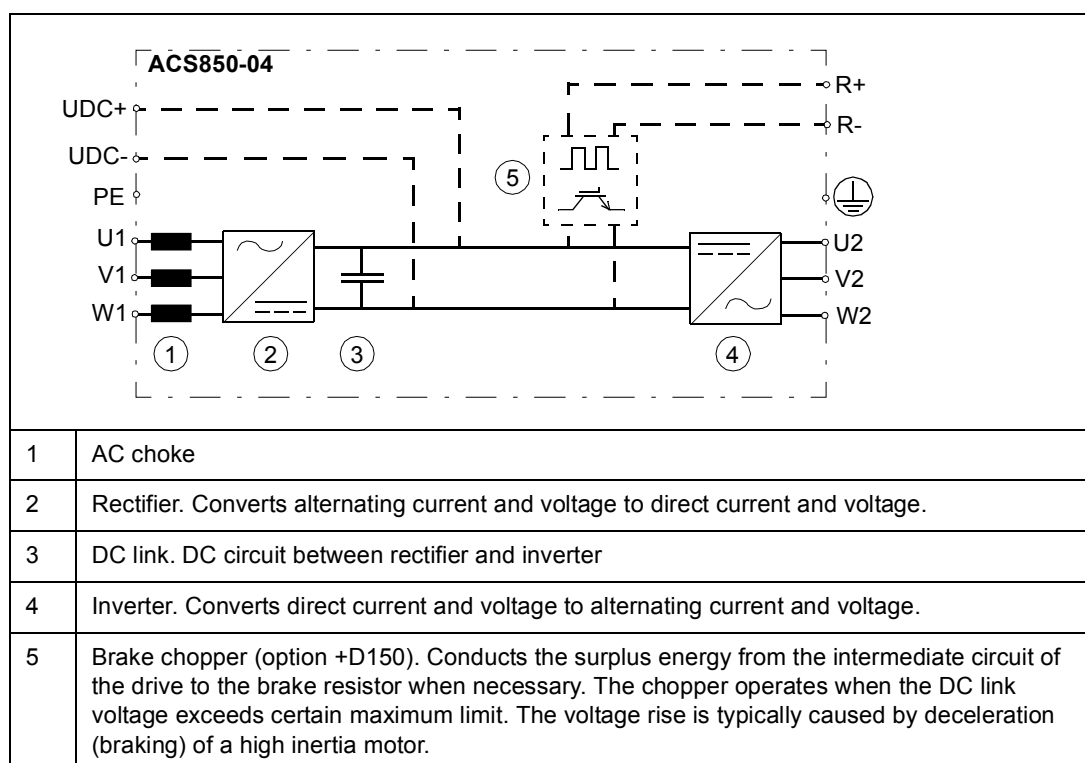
ACS850-04

UDC+
UDC-
PE
U1
V1
W1
R+
R-
U2
V2
W2
1
2
3
4
5

| 1 | AC choke |
|---|---|
| 2 | Rectifier. Converts alternating current and voltage to direct current and voltage. |
| 3 | DC link. DC circuit between rectifier and inverter |
| 4 | Inverter. Converts direct current and voltage to alternating current and voltage. |
| 5 | Brake chopper (option +D150). Conducts the surplus energy from the intermediate circuit of the drive to the brake resistor when necessary. The chopper operates when the DC link voltage exceeds certain maximum limit. The voltage rise is typically caused by deceleration (braking) of a high inertia motor. |